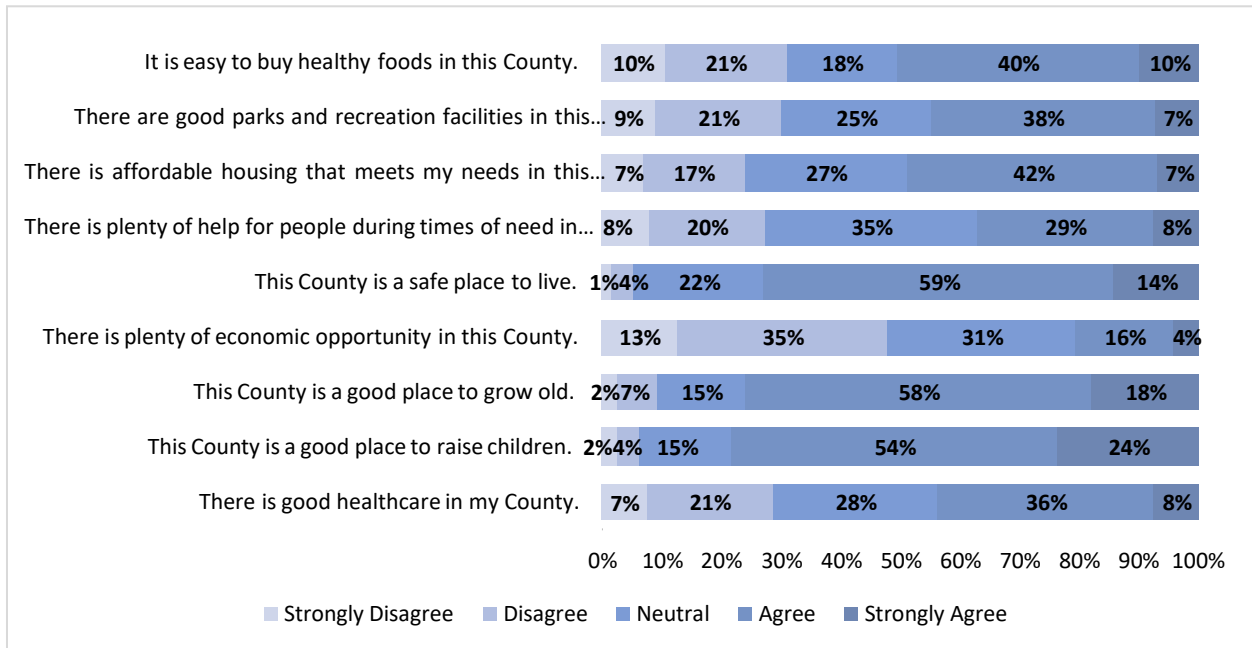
| | Strongly Disagree | Disagree | Neutral | Agree | Strongly Agree |
|---|---|---|---|---|---|
| It is easy to buy healthy foods in this County. | 10% | 21% | 18% | 40% | 10% |
| There are good parks and recreation facilities in this… | 9% | 21% | 25% | 38% | 7% |
| There is affordable housing that meets my needs in this… | 7% | 17% | 27% | 42% | 7% |
| There is plenty of help for people during times of need in… | 8% | 20% | 35% | 29% | 8% |
| This County is a safe place to live. | 1% | 4% | 22% | 59% | 14% |
| There is plenty of economic opportunity in this County. | 13% | 35% | 31% | 16% | 4% |
| This County is a good place to grow old. | 2% | 7% | 15% | 58% | 18% |
| This County is a good place to raise children. | 2% | 4% | 15% | 54% | 24% |
| There is good healthcare in my County. | 7% | 21% | 28% | 36% | 8% |

0% 10% 20% 30% 40% 50% 60% 70% 80% 90% 100%

Strongly Disagree Disagree Neutral Agree Strongly Agree